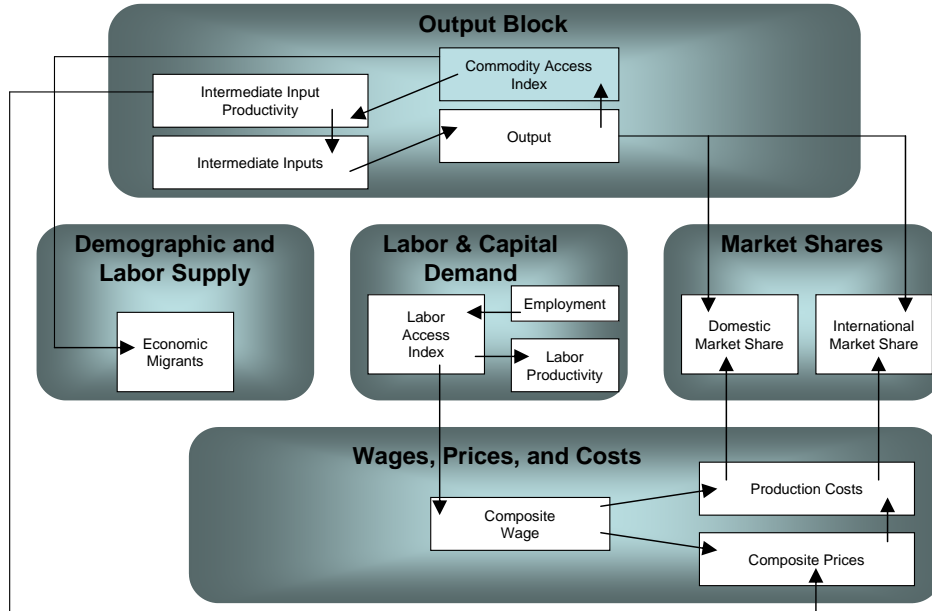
Output Block

Commodity Access Index

Intermediate Input Productivity

Intermediate Inputs

Output

Demographic and Labor Supply

Economic Migrants

Labor & Capital Demand

Labor Access Index

Employment

Labor Productivity

Market Shares

Domestic Market Share

International Market Share

Wages, Prices, and Costs

Composite Wage

Production Costs

Composite Prices